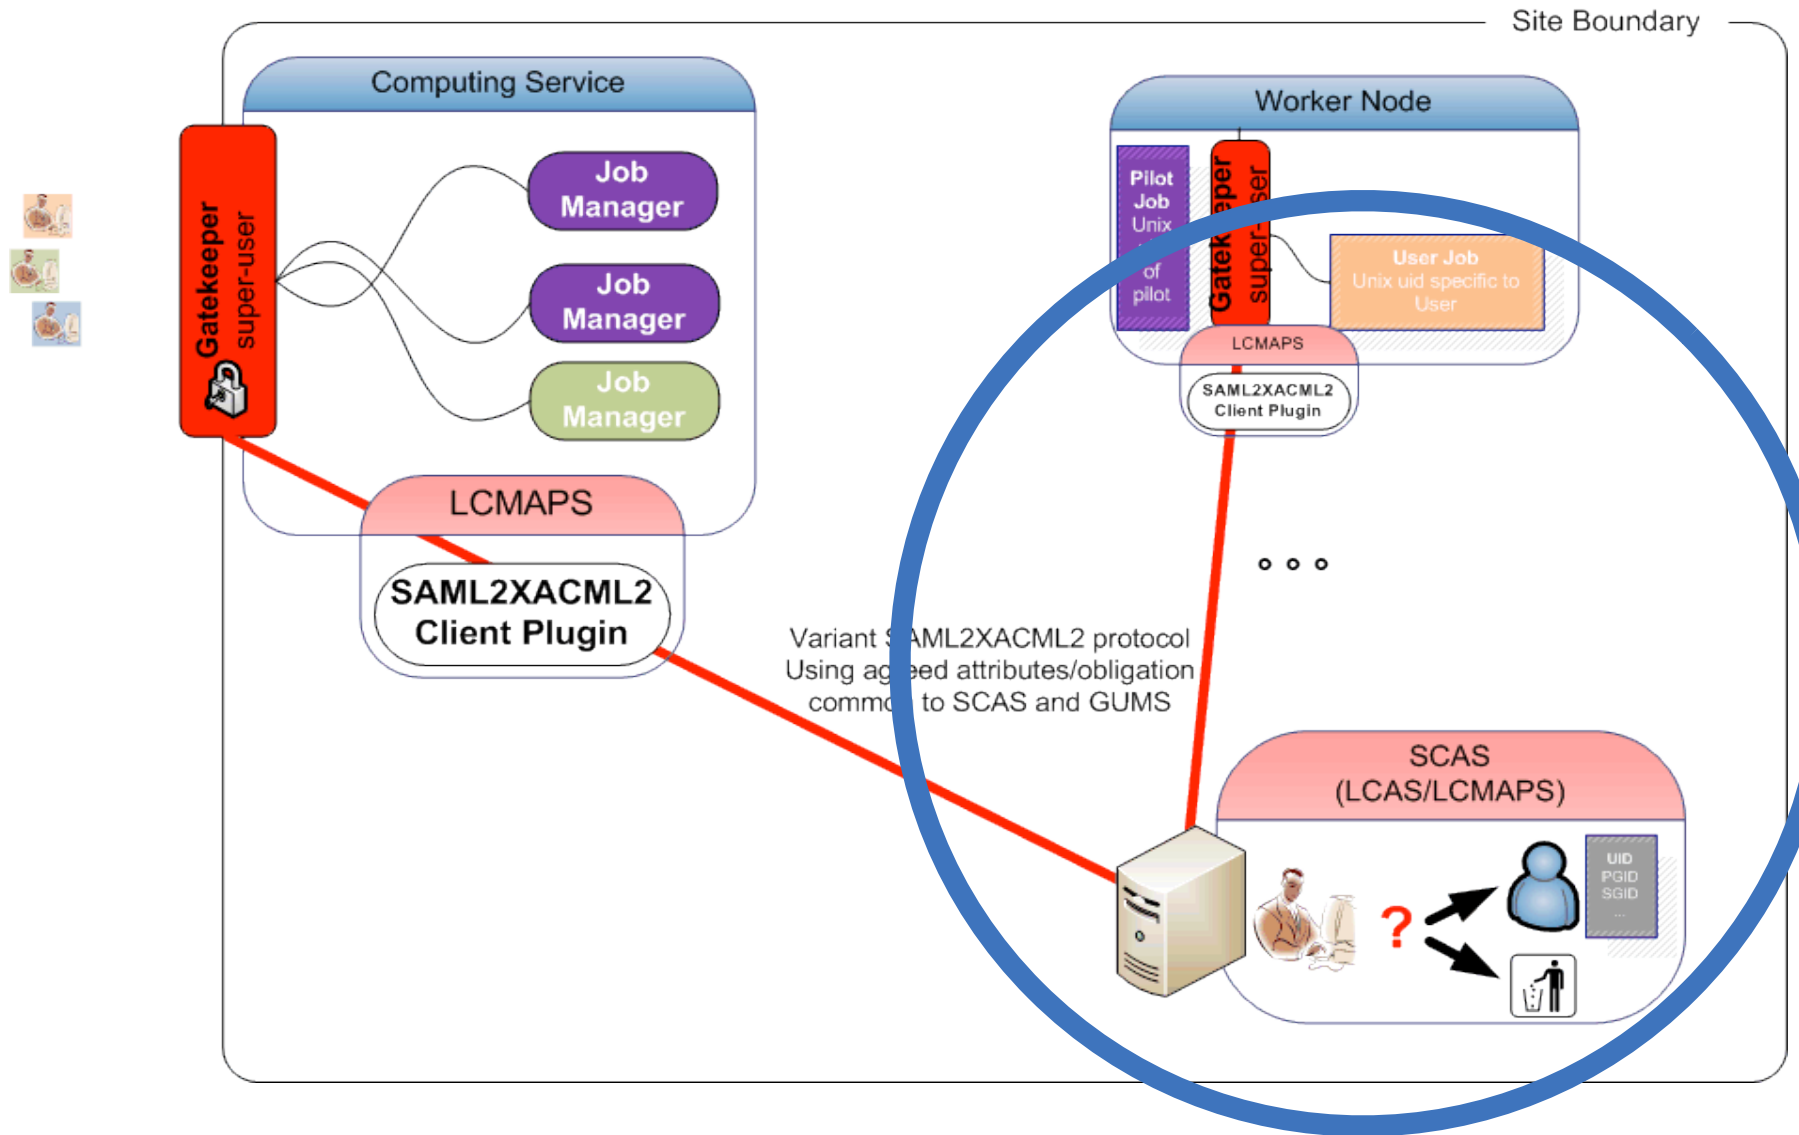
Site Boundary

Computing Service

Gatekeeper super-user

Job Manager

Job Manager

Job Manager

LCMAPS

SAML2XACML2 Client Plugin

Worker Node

Pilot Job Unix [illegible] of pilot

Gatek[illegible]eper super-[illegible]ser

User Job Unix uid specific to User

LCMAPS

SAML2XACML2 Client Plugin

o o o

Variant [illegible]AML2XACML2 protocol Using ag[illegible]eed attributes/obligation comm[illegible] to SCAS and GUMS

SCAS (LCAS/LCMAPS)

?

UID PGID SGID ...